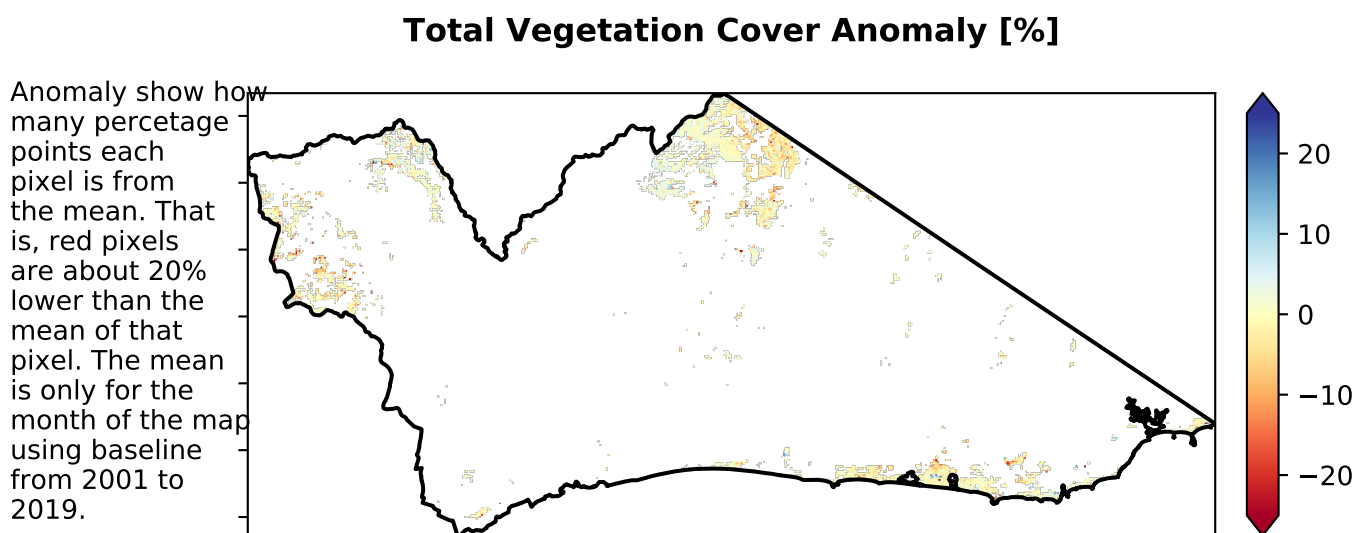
Total Vegetation Cover Anomaly [%]

Anomaly show how many percetage points each pixel is from the mean. That is, red pixels are about 20% lower than the mean of that pixel. The mean is only for the month of the map using baseline from 2001 to 2019.

20
10
0
−10
−20